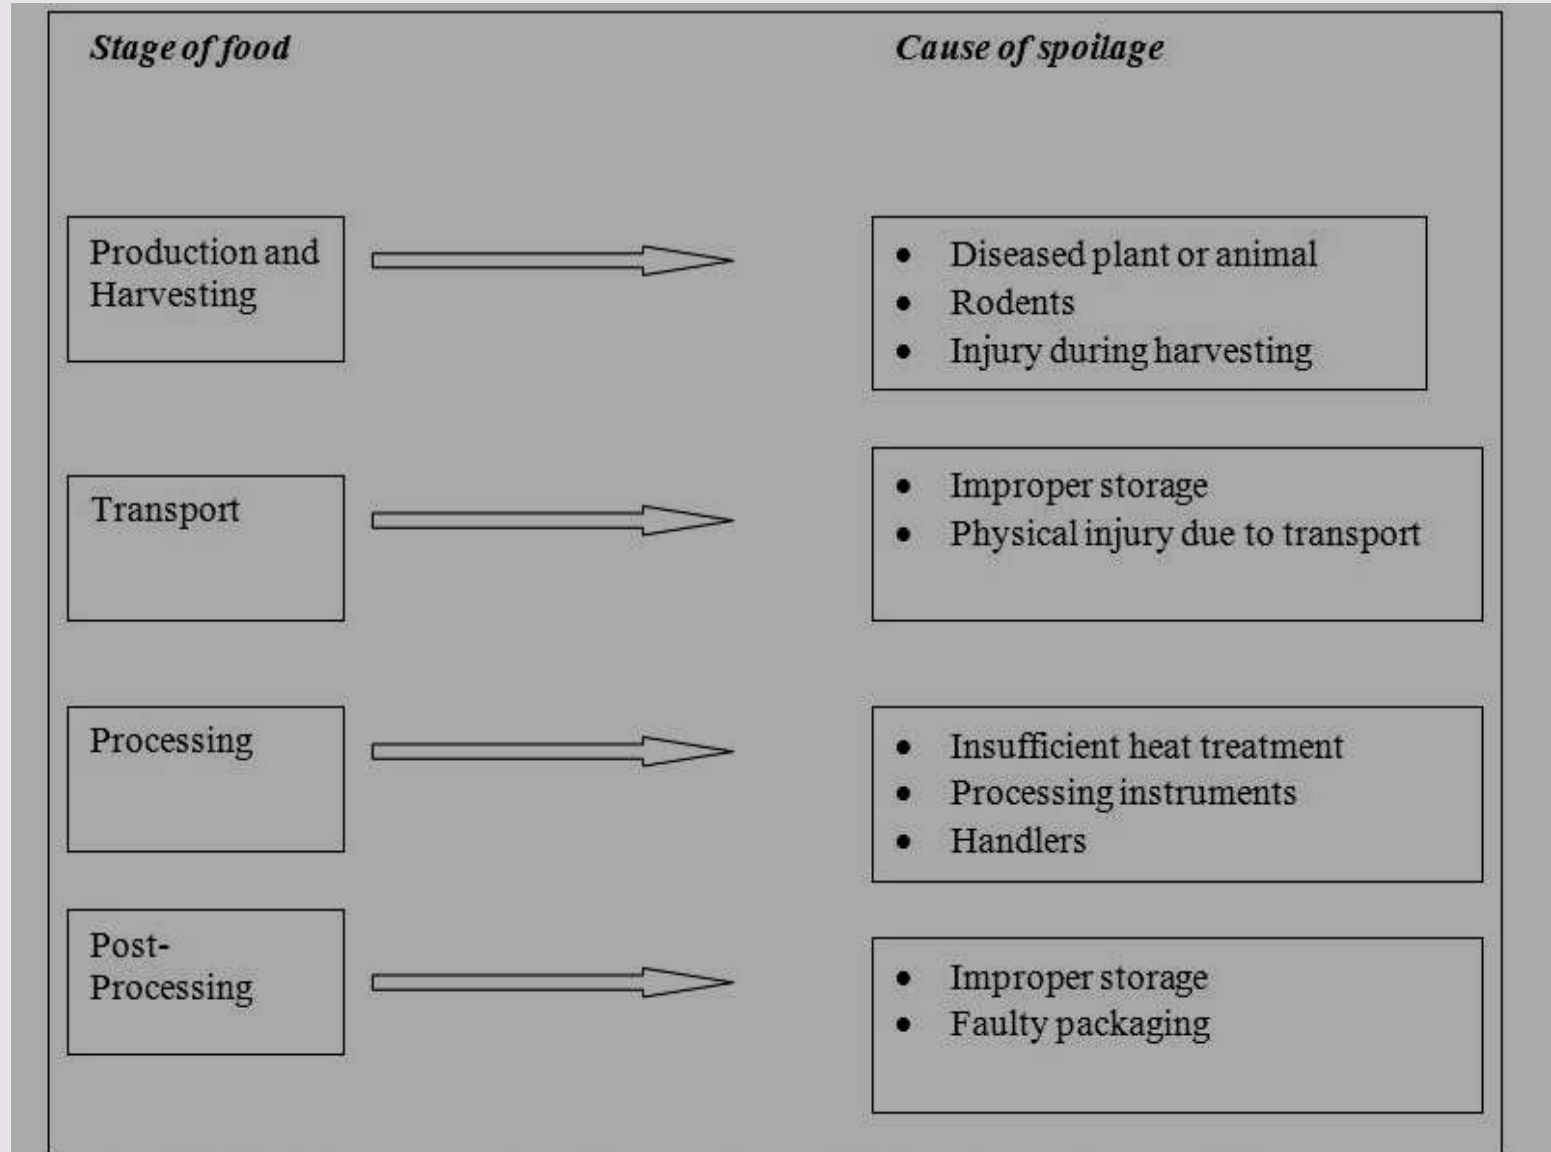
Stage of food

Cause of spoilage

Production and Harvesting

- Diseased plant or animal
- Rodents
- Injury during harvesting

Transport

- Improper storage
- Physical injury due to transport

Processing

- Insufficient heat treatment
- Processing instruments
- Handlers

Post-Processing

- Improper storage
- Faulty packaging